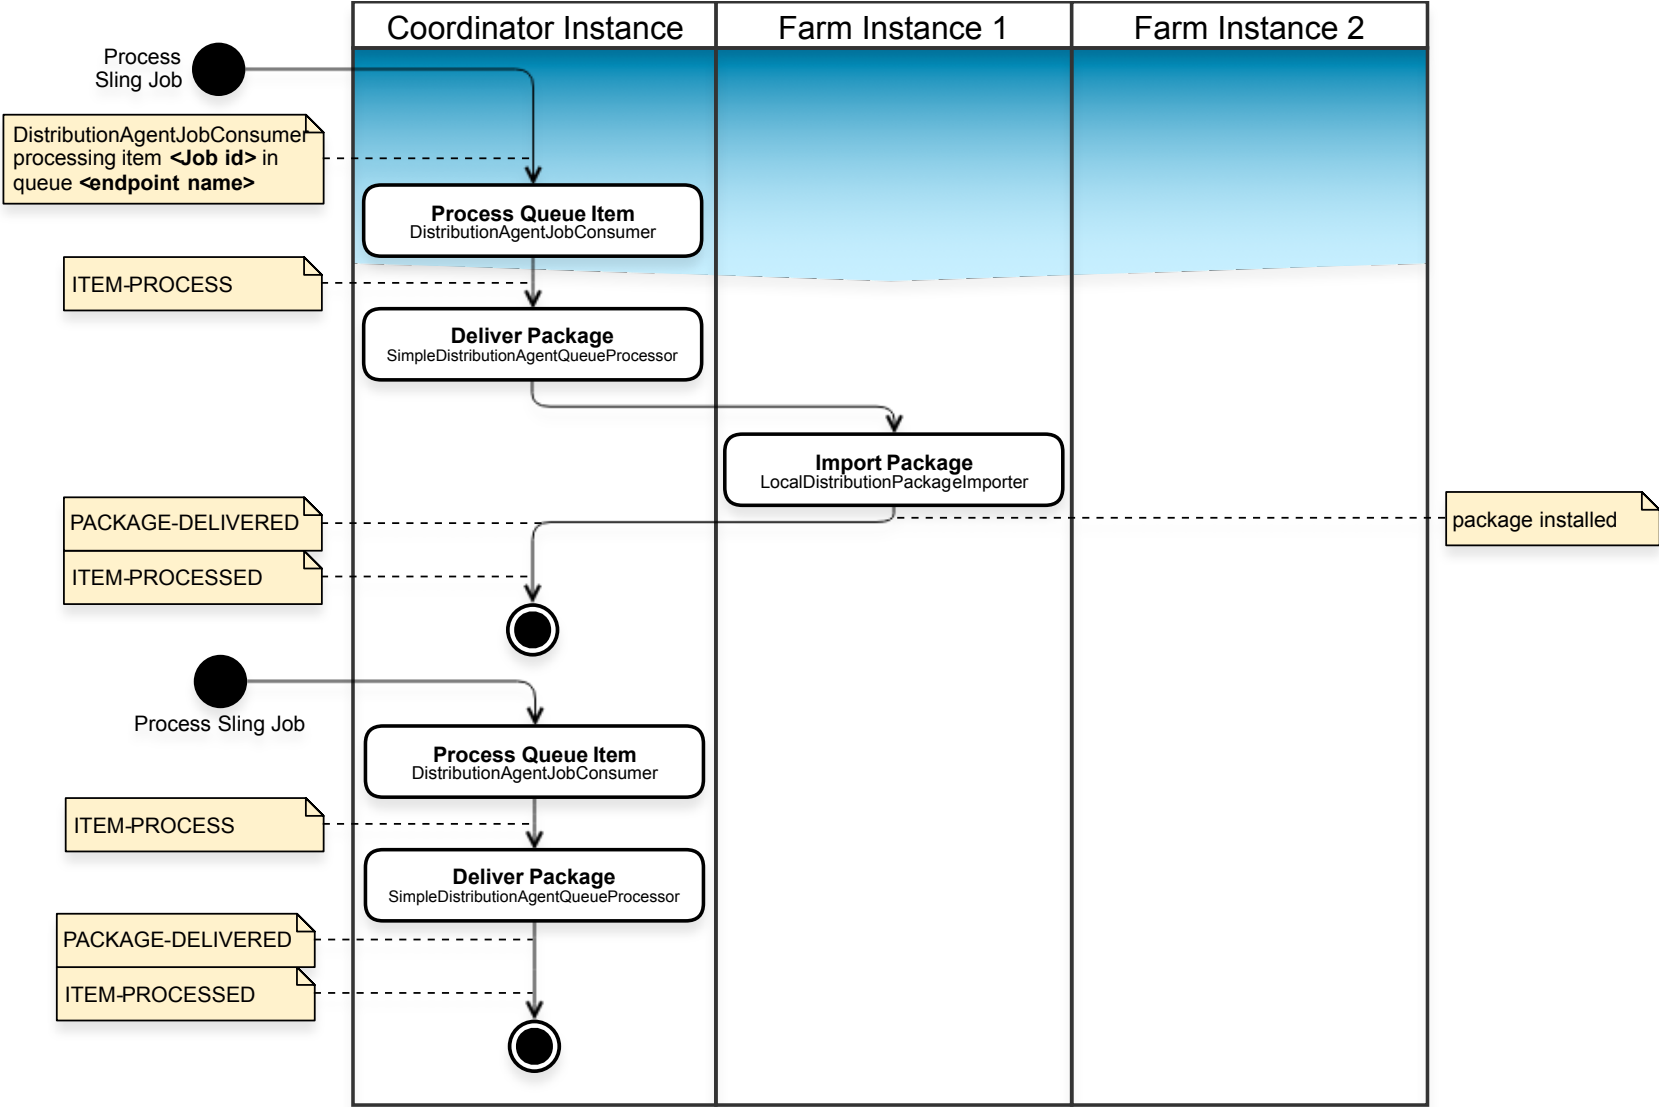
| Coordinator Instance | Farm Instance 1 | Farm Instance 2 |
|---|---|---|

Process Sling Job

DistributionAgentJobConsumer processing item **<Job id>** in queue **<endpoint name>**

**Process Queue Item**
DistributionAgentJobConsumer

ITEM-PROCESS

**Deliver Package**
SimpleDistributionAgentQueueProcessor

**Import Package**
LocalDistributionPackageImporter

PACKAGE-DELIVERED

package installed

ITEM-PROCESSED

Process Sling Job

**Process Queue Item**
DistributionAgentJobConsumer

ITEM-PROCESS

**Deliver Package**
SimpleDistributionAgentQueueProcessor

PACKAGE-DELIVERED

ITEM-PROCESSED